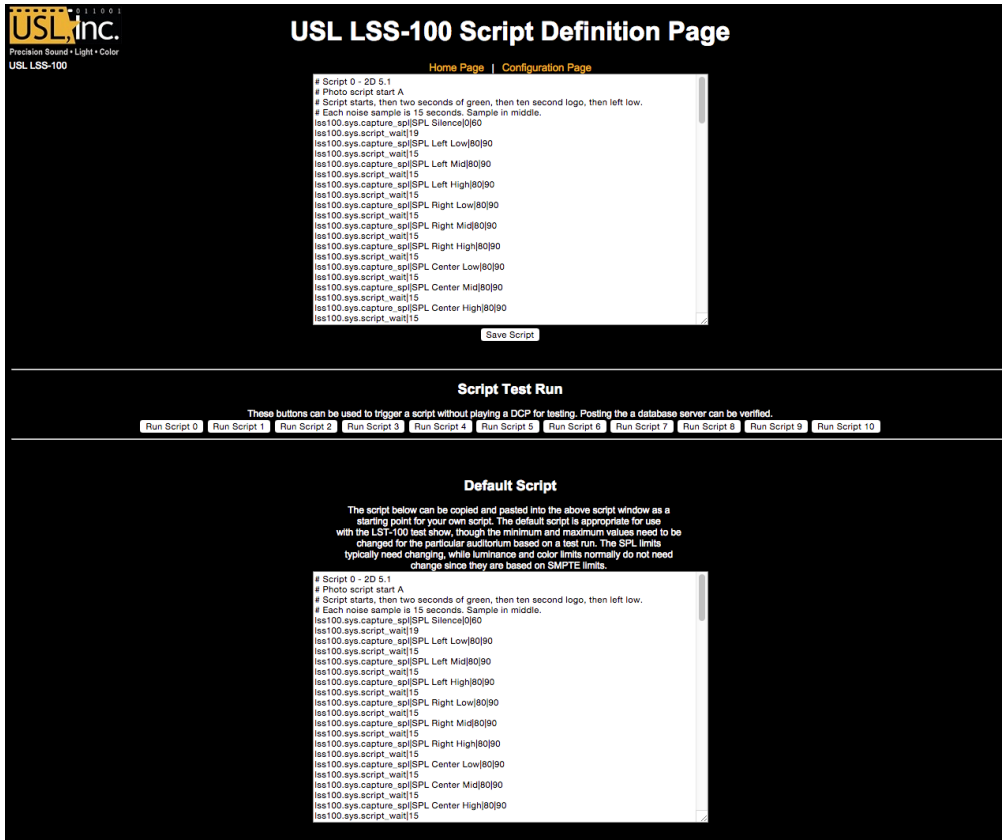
011001
USL inc.
Precision Sound • Light • Color
USL LSS-100

USL LSS-100 Script Definition Page

Home Page | Configuration Page

# Script 0 - 2D 5.1
# Photo script start A
# Script starts, then two seconds of green, then ten second logo, then left low.
# Each noise sample is 15 seconds. Sample in middle.
lss100.sys.capture_spl|SPL Silence|0|60
lss100.sys.script_wait|19
lss100.sys.capture_spl|SPL Left Low|80|90
lss100.sys.script_wait|15
lss100.sys.capture_spl|SPL Left Mid|80|90
lss100.sys.script_wait|15
lss100.sys.capture_spl|SPL Left High|80|90
lss100.sys.script_wait|15
lss100.sys.capture_spl|SPL Right Low|80|90
lss100.sys.script_wait|15
lss100.sys.capture_spl|SPL Right Mid|80|90
lss100.sys.script_wait|15
lss100.sys.capture_spl|SPL Right High|80|90
lss100.sys.script_wait|15
lss100.sys.capture_spl|SPL Center Low|80|90
lss100.sys.script_wait|15
lss100.sys.capture_spl|SPL Center Mid|80|90
lss100.sys.script_wait|15
lss100.sys.capture_spl|SPL Center High|80|90
lss100.sys.script_wait|15

Save Script

Script Test Run

These buttons can be used to trigger a script without playing a DCP for testing. Posting the a database server can be verified.

Run Script 0 | Run Script 1 | Run Script 2 | Run Script 3 | Run Script 4 | Run Script 5 | Run Script 6 | Run Script 7 | Run Script 8 | Run Script 9 | Run Script 10

Default Script

The script below can be copied and pasted into the above script window as a starting point for your own script. The default script is appropriate for use with the LST-100 test show, though the minimum and maximum values need to be changed for the particular auditorium based on a test run. The SPL limits typically need changing, while luminance and color limits normally do not need change since they are based on SMPTE limits.

# Script 0 - 2D 5.1
# Photo script start A
# Script starts, then two seconds of green, then ten second logo, then left low.
# Each noise sample is 15 seconds. Sample in middle.
lss100.sys.capture_spl|SPL Silence|0|60
lss100.sys.script_wait|19
lss100.sys.capture_spl|SPL Left Low|80|90
lss100.sys.script_wait|15
lss100.sys.capture_spl|SPL Left Mid|80|90
lss100.sys.script_wait|15
lss100.sys.capture_spl|SPL Left High|80|90
lss100.sys.script_wait|15
lss100.sys.capture_spl|SPL Right Low|80|90
lss100.sys.script_wait|15
lss100.sys.capture_spl|SPL Right Mid|80|90
lss100.sys.script_wait|15
lss100.sys.capture_spl|SPL Right High|80|90
lss100.sys.script_wait|15
lss100.sys.capture_spl|SPL Center Low|80|90
lss100.sys.script_wait|15
lss100.sys.capture_spl|SPL Center Mid|80|90
lss100.sys.script_wait|15
lss100.sys.capture_spl|SPL Center High|80|90
lss100.sys.script_wait|15